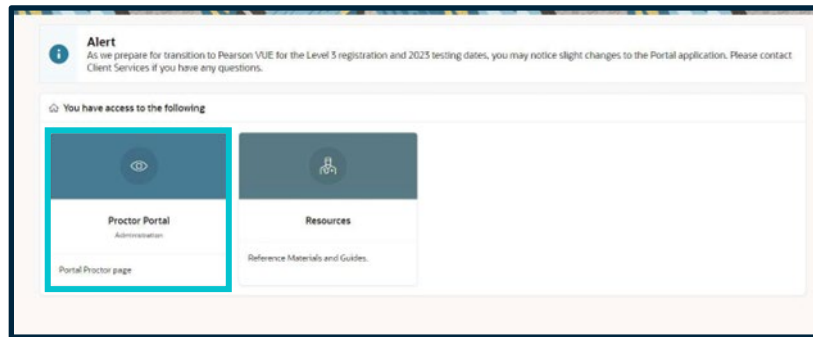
Alert
As we prepare for transition to Pearson VUE for the Level 3 registration and 2023 testing dates, you may notice slight changes to the Portal application. Please contact Client Services if you have any questions.

You have access to the following

Proctor Portal
Administration

Portal Proctor page

Resources

Reference Materials and Guides.